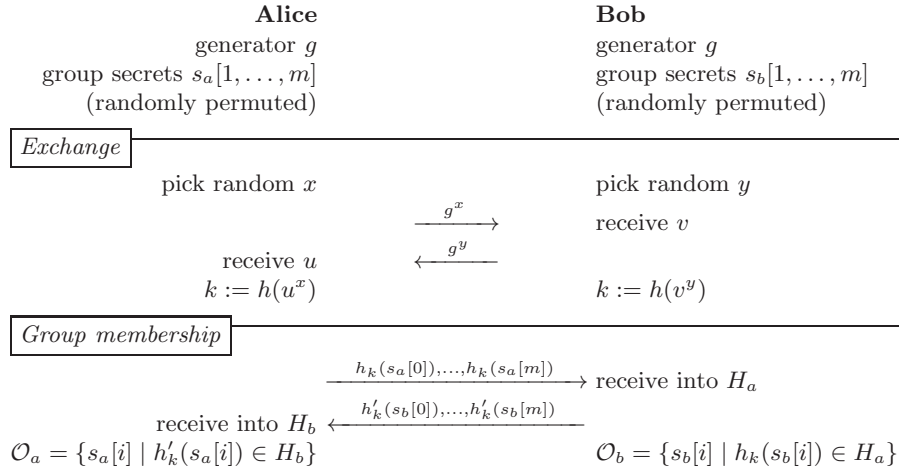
**Alice**
generator $g$
group secrets $s_a[1,\ldots,m]$
(randomly permuted)

**Bob**
generator $g$
group secrets $s_b[1,\ldots,m]$
(randomly permuted)

*Exchange*

pick random $x$ | pick random $y$

$\xrightarrow{g^x}$ receive $v$

receive $u$ $\xleftarrow{g^y}$

$k := h(u^x)$ | $k := h(v^y)$

*Group membership*

$\xrightarrow{h_k(s_a[0]),\ldots,h_k(s_a[m])}$ receive into $H_a$

receive into $H_b$ $\xleftarrow{h'_k(s_b[0]),\ldots,h'_k(s_b[m])}$

$\mathcal{O}_a = \{s_a[i] \mid h'_k(s_a[i]) \in H_b\}$ | $\mathcal{O}_b = \{s_b[i] \mid h_k(s_b[i]) \in H_a\}$